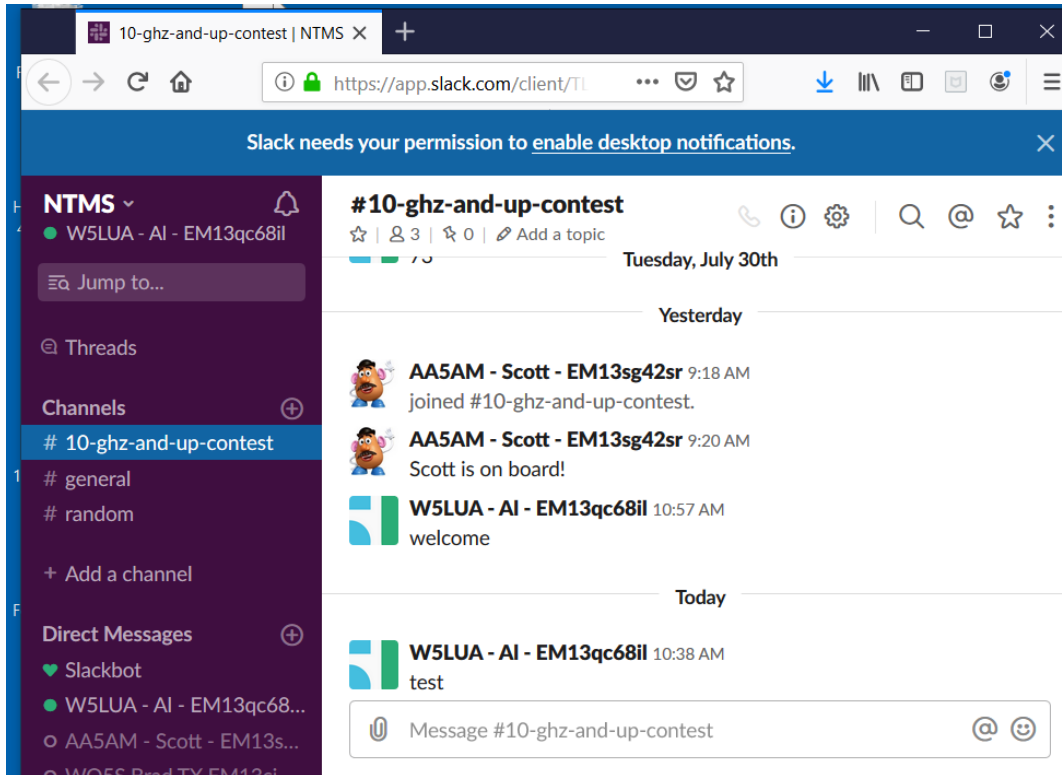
10-ghz-and-up-contest | NTMS ×

https://app.slack.com/client/T

Slack needs your permission to enable desktop notifications.

NTMS
W5LUA - Al - EM13qc68il

Jump to...

Threads

Channels
# 10-ghz-and-up-contest
# general
# random

+ Add a channel

Direct Messages
Slackbot
W5LUA - Al - EM13qc68...
AA5AM - Scott - EM13s...
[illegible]

#10-ghz-and-up-contest
3 | 0 | Add a topic

73

Tuesday, July 30th

Yesterday

AA5AM - Scott - EM13sg42sr 9:18 AM
joined #10-ghz-and-up-contest.

AA5AM - Scott - EM13sg42sr 9:20 AM
Scott is on board!

W5LUA - Al - EM13qc68il 10:57 AM
welcome

Today

W5LUA - Al - EM13qc68il 10:38 AM
test

Message #10-ghz-and-up-contest